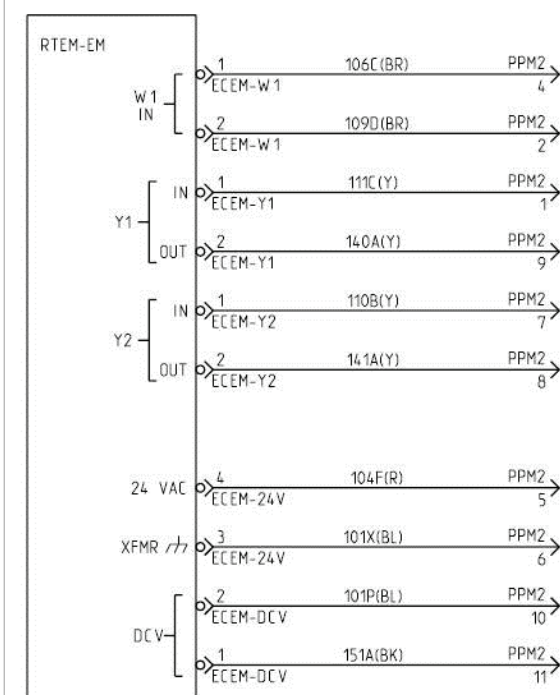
RTEM-EM

W1
IN

1
ECEM-W1
106C(BR)
PPM2
4

2
ECEM-W1
109D(BR)
PPM2
2

Y1
IN
1
ECEM-Y1
111C(Y)
PPM2
1

OUT
2
ECEM-Y1
140A(Y)
PPM2
9

Y2
IN
1
ECEM-Y2
110B(Y)
PPM2
7

OUT
2
ECEM-Y2
141A(Y)
PPM2
8

24 VAC
4
ECEM-24V
104F(R)
PPM2
5

XFMR
3
ECEM-24V
101X(BL)
PPM2
6

DCV
2
ECEM-DCV
101P(BL)
PPM2
10

1
ECEM-DCV
151A(BK)
PPM2
11